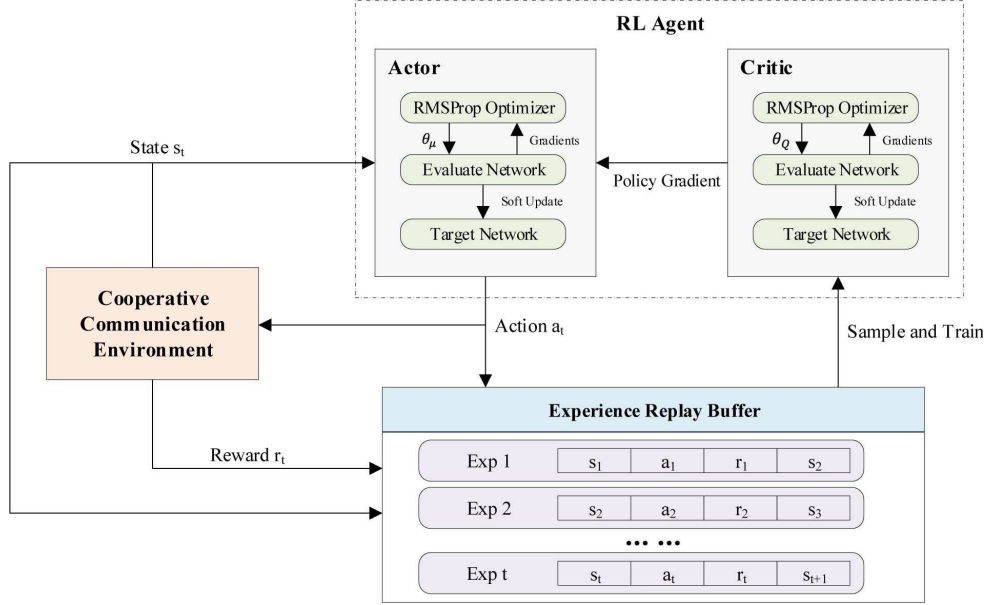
RL Agent

Actor

RMSProp Optimizer

$\theta_\mu$

Gradients

Evaluate Network

Soft Update

Target Network

Critic

RMSProp Optimizer

$\theta_Q$

Gradients

Evaluate Network

Soft Update

Target Network

State $s_t$

Policy Gradient

Cooperative Communication Environment

Action $a_t$

Sample and Train

Experience Replay Buffer

Reward $r_t$

| Exp 1 | $s_1$ | $a_1$ | $r_1$ | $s_2$ |
|---|---|---|---|---|
| Exp 2 | $s_2$ | $a_2$ | $r_2$ | $s_3$ |
| ••• ••• | | | | |
| Exp t | $s_t$ | $a_t$ | $r_t$ | $s_{t+1}$ |